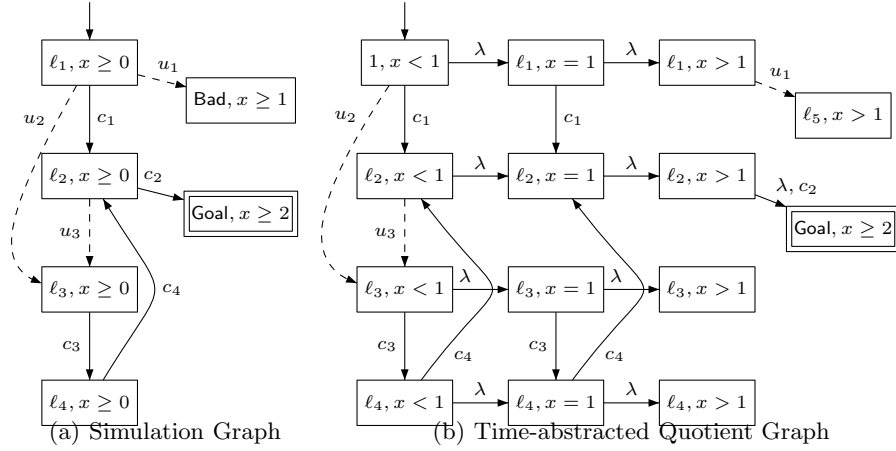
$\ell_1, x \geq 0$
$u_1$
$\mathsf{Bad}, x \geq 1$
$u_2$
$c_1$
$\ell_2, x \geq 0$
$c_2$
$\mathsf{Goal}, x \geq 2$
$u_3$
$\ell_3, x \geq 0$
$c_4$
$c_3$
$\ell_4, x \geq 0$
(a) Simulation Graph

$1, x < 1$
$\lambda$
$\ell_1, x = 1$
$\lambda$
$\ell_1, x > 1$
$u_1$
$\ell_5, x > 1$
$u_2$
$c_1$
$c_1$
$\ell_2, x < 1$
$\lambda$
$\ell_2, x = 1$
$\lambda$
$\ell_2, x > 1$
$\lambda, c_2$
$\mathsf{Goal}, x \geq 2$
$u_3$
$\ell_3, x < 1$
$\lambda$
$\ell_3, x = 1$
$\lambda$
$\ell_3, x > 1$
$c_3$
$c_4$
$c_3$
$c_4$
$\ell_4, x < 1$
$\lambda$
$\ell_4, x = 1$
$\lambda$
$\ell_4, x > 1$
(b) Time-abstracted Quotient Graph